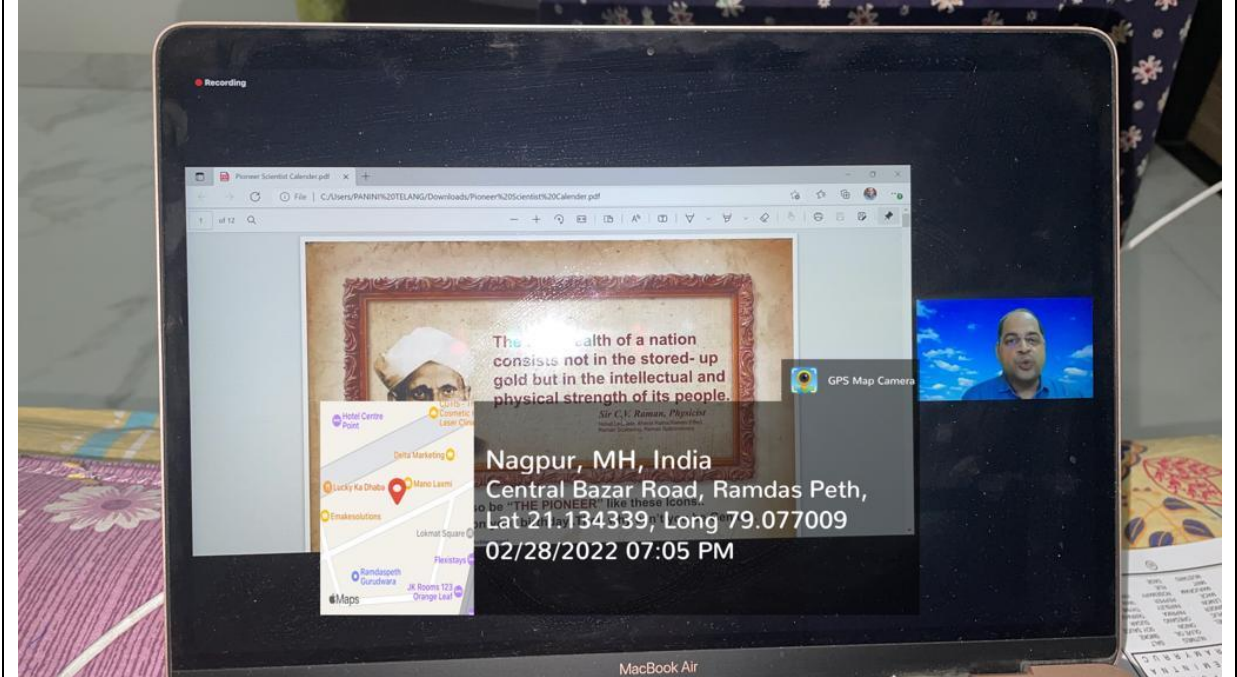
Recording

Pioneer Scientist Calender.pdf

File | C:/Users/PANINI%20TELANG/Downloads/Pioneer%20Scientist%20Calender.pdf

of 12

The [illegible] ealth of a nation consists not in the stored- up gold but in the intellectual and physical strength of its people.

Sir C.V. Raman, Physicist

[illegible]

GPS Map Camera

Hotel Centre Point

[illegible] Cosmetic Laser Clinic

Delta Marketing

Lucky Ka Dhaba

Mano Laxmi

Emakesolutions

Lokmat Square

Flexistays

Ramdaspeth Gurudwara

JK Rooms 123 Orange Leaf

Maps

Nagpur, MH, India
Central Bazar Road, Ramdas Peth,
Lat 21.134339, Long 79.077009
02/28/2022 07:05 PM

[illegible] be "THE PIONEER" like these icons.

MacBook Air